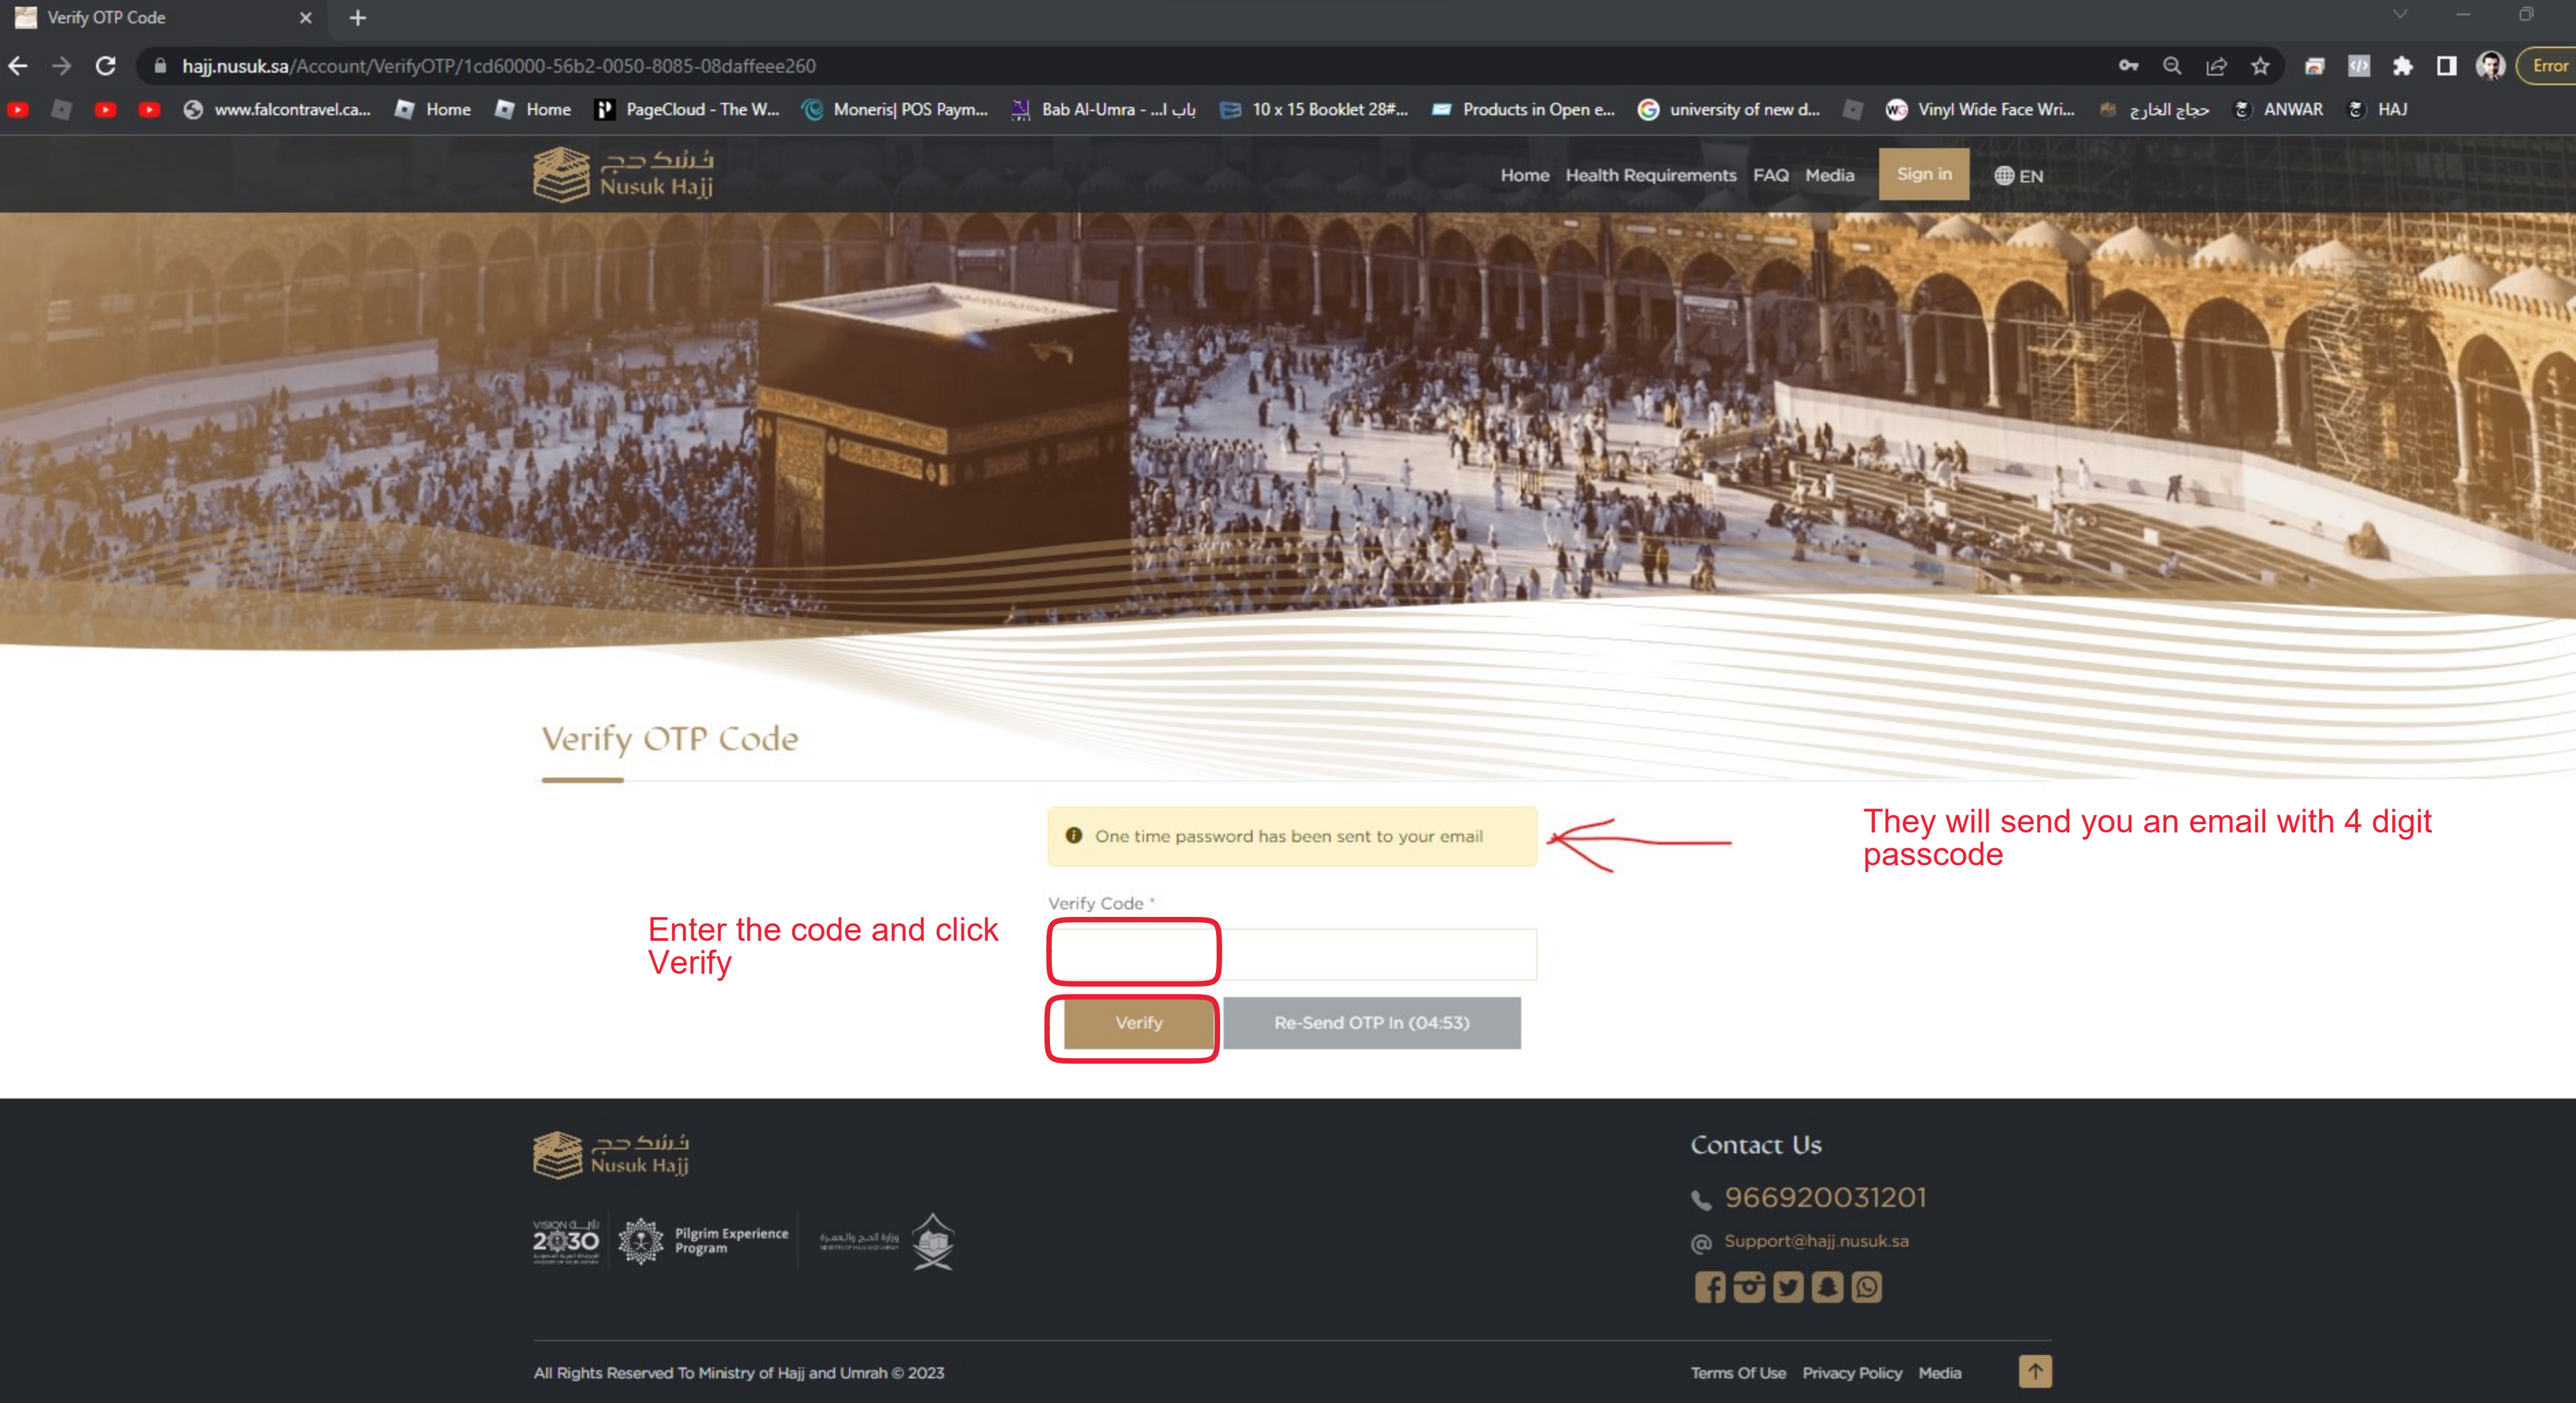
Verify OTP Code

hajj.nusuk.sa/Account/VerifyOTP/1cd60000-56b2-0050-8085-08daffeee260

Error

www.falcontravel.ca... Home Home PageCloud - The W... Moneris| POS Paym... Bab Al-Umra - ...باب ال 10 x 15 Booklet 28#... Products in Open e... university of new d... Vinyl Wide Face Wri... حجاج الخارج ANWAR HAJ

نسك حج
Nusuk Hajj

Home Health Requirements FAQ Media Sign in EN

Verify OTP Code

One time password has been sent to your email

They will send you an email with 4 digit passcode

Verify Code *

Enter the code and click Verify

Verify Re-Send OTP In (04:53)

نسك حج
Nusuk Hajj

VISION رؤية 2030

Pilgrim Experience Program

وزارة الحج والعمرة

Contact Us

966920031201

Support@hajj.nusuk.sa

All Rights Reserved To Ministry of Hajj and Umrah © 2023

Terms Of Use Privacy Policy Media